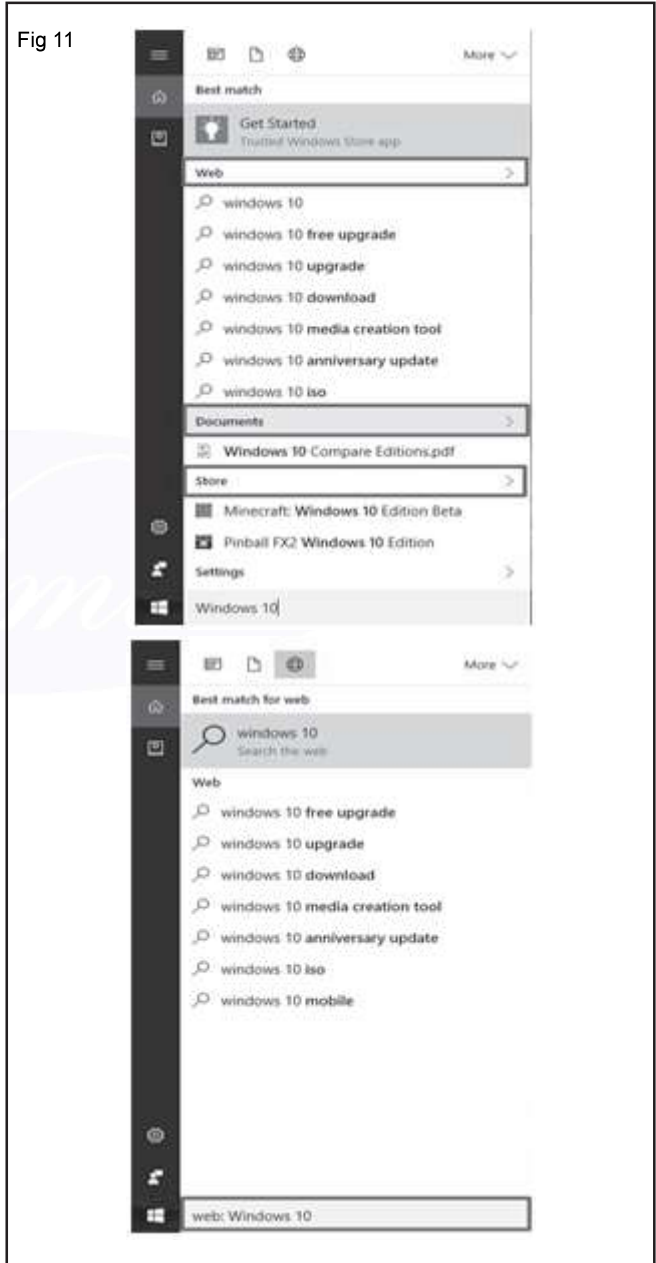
Fig 11

More

Best match

Get Started
Trusted Windows Store app

Web

windows 10
windows 10 free upgrade
windows 10 upgrade
windows 10 download
windows 10 media creation tool
windows 10 anniversary update
windows 10 iso

Documents

Windows 10 Compare Editions.pdf

Store

Minecraft: Windows 10 Edition Beta
Pinball FX2 Windows 10 Edition

Settings

Windows 10

More

Best match for web

windows 10
Search the web

Web

windows 10 free upgrade
windows 10 upgrade
windows 10 download
windows 10 media creation tool
windows 10 anniversary update
windows 10 iso
windows 10 mobile

web: Windows 10